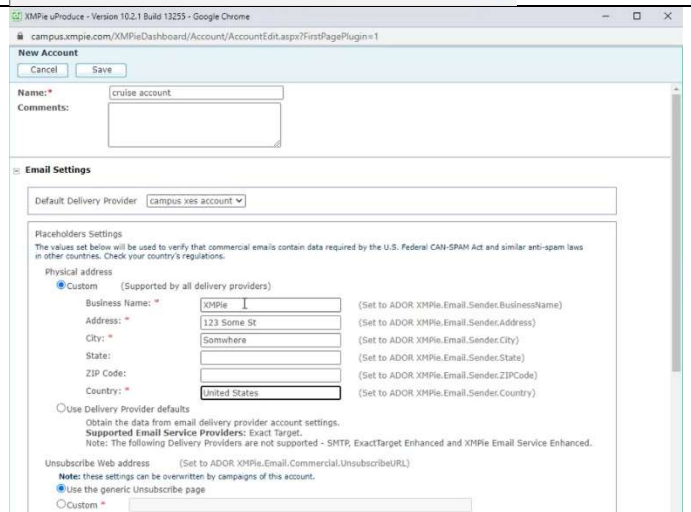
XMPie uProduce - Version 10.2.1 Build 13255 - Google Chrome

campus.xmpie.com/XMPieDashboard/Account/AccountEdit.aspx?FirstPagePlugin=1

New Account

Cancel Save

Name:* cruise account

Comments:

Email Settings

Default Delivery Provider campus xes account

Placeholders Settings

The values set below will be used to verify that commercial emails contain data required by the U.S. Federal CAN-SPAM Act and similar anti-spam laws in other countries. Check your country's regulations.

Physical address

Custom (Supported by all delivery providers)

| | | |
|---|---|---|
| Business Name: * | XMPie | (Set to ADOR XMPie.Email.Sender.BusinessName) |
| Address: * | 123 Some St | (Set to ADOR XMPie.Email.Sender.Address) |
| City: * | Somwhere | (Set to ADOR XMPie.Email.Sender.City) |
| State: | | (Set to ADOR XMPie.Email.Sender.State) |
| ZIP Code: | | (Set to ADOR XMPie.Email.Sender.ZIPCode) |
| Country: * | United States | (Set to ADOR XMPie.Email.Sender.Country) |

Use Delivery Provider defaults

Obtain the data from email delivery provider account settings.

Supported Email Service Providers: Exact Target.

Note: The following Delivery Providers are not supported - SMTP, ExactTarget Enhanced and XMPie Email Service Enhanced.

Unsubscribe Web address (Set to ADOR XMPie.Email.Commercial.UnsubscribeURL)

Note: these settings can be overwritten by campaigns of this account.

Use the generic Unsubscribe page

Custom *